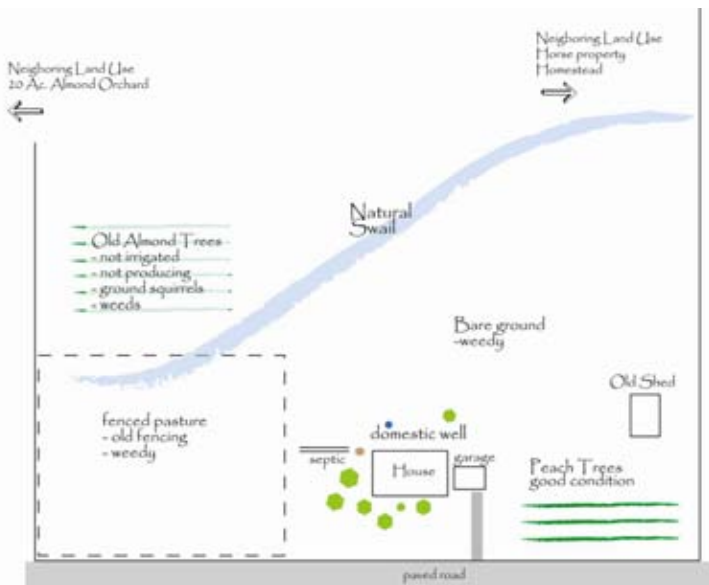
Neighboring Land Use
20 Ac. Almond Orchard

Neighboring Land Use
Horse property
Homestead

Natural
Swail

Old Almond Trees
- not irrigated
- not producing
- ground squirrels
- weeds

Bare ground
-weedy

Old Shed

fenced pasture
- old fencing
- weedy

domestic well

septic

House

garage

Peach Trees
good condition

paved road